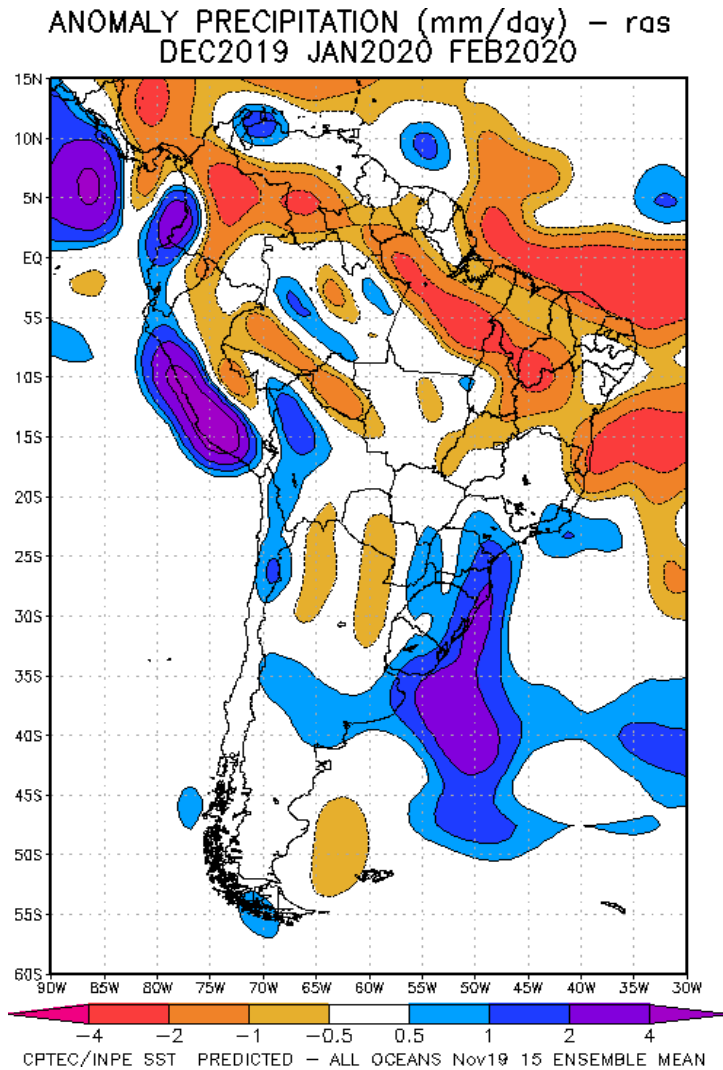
ANOMALY PRECIPITATION (mm/day) – ras
DEC2019 JAN2020 FEB2020

15N
10N
5N
EQ
5S
10S
15S
20S
25S
30S
35S
40S
45S
50S
55S
60S

90W 85W 80W 75W 70W 65W 60W 55W 50W 45W 40W 35W 30W

−4 −2 −1 −0.5 0.5 1 2 4

CPTEC/INPE SST PREDICTED – ALL OCEANS Nov19 15 ENSEMBLE MEAN